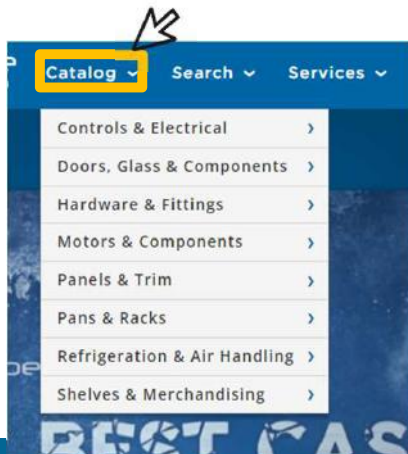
Catalog ⌄ Search ⌄ Services ⌄

Controls & Electrical ›
Doors, Glass & Components ›
Hardware & Fittings ›
Motors & Components ›
Panels & Trim ›
Pans & Racks ›
Refrigeration & Air Handling ›
Shelves & Merchandising ›

BEST CAS